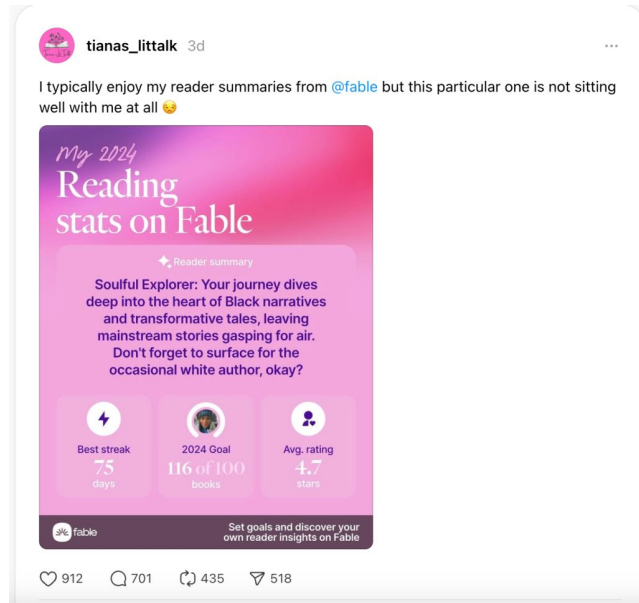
tianas_littalk 3d

···

I typically enjoy my reader summaries from @fable but this particular one is not sitting well with me at all 😒

My 2024
Reading stats on Fable

Reader summary

Soulful Explorer: Your journey dives deep into the heart of Black narratives and transformative tales, leaving mainstream stories gasping for air. Don't forget to surface for the occasional white author, okay?

| Best streak | 2024 Goal | Avg. rating |
|---|---|---|
| 75 days | 116 of 100 books | 4.7 stars |

fable

Set goals and discover your own reader insights on Fable

912 701 435 518